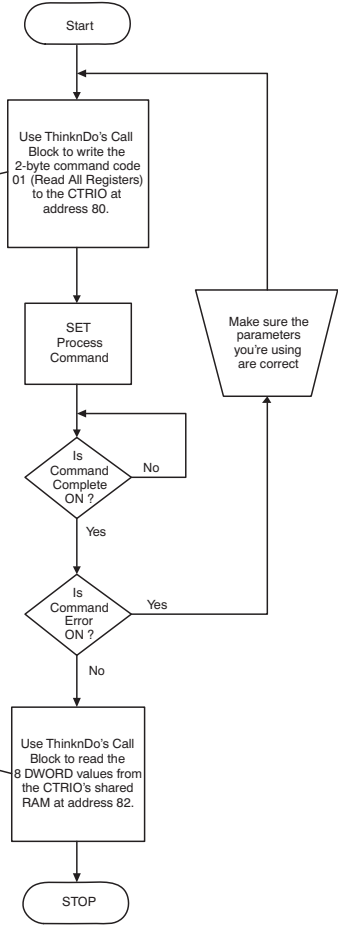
Start

Use ThinknDo's Call Block to write the 2-byte command code 01 (Read All Registers) to the CTRIO at address 80.

SET Process Command

Is Command Complete ON ?

No

Yes

Is Command Error ON ?

Yes

No

Make sure the parameters you're using are correct

Use ThinknDo's Call Block to read the 8 DWORD values from the CTRIO's shared RAM at address 82.

STOP